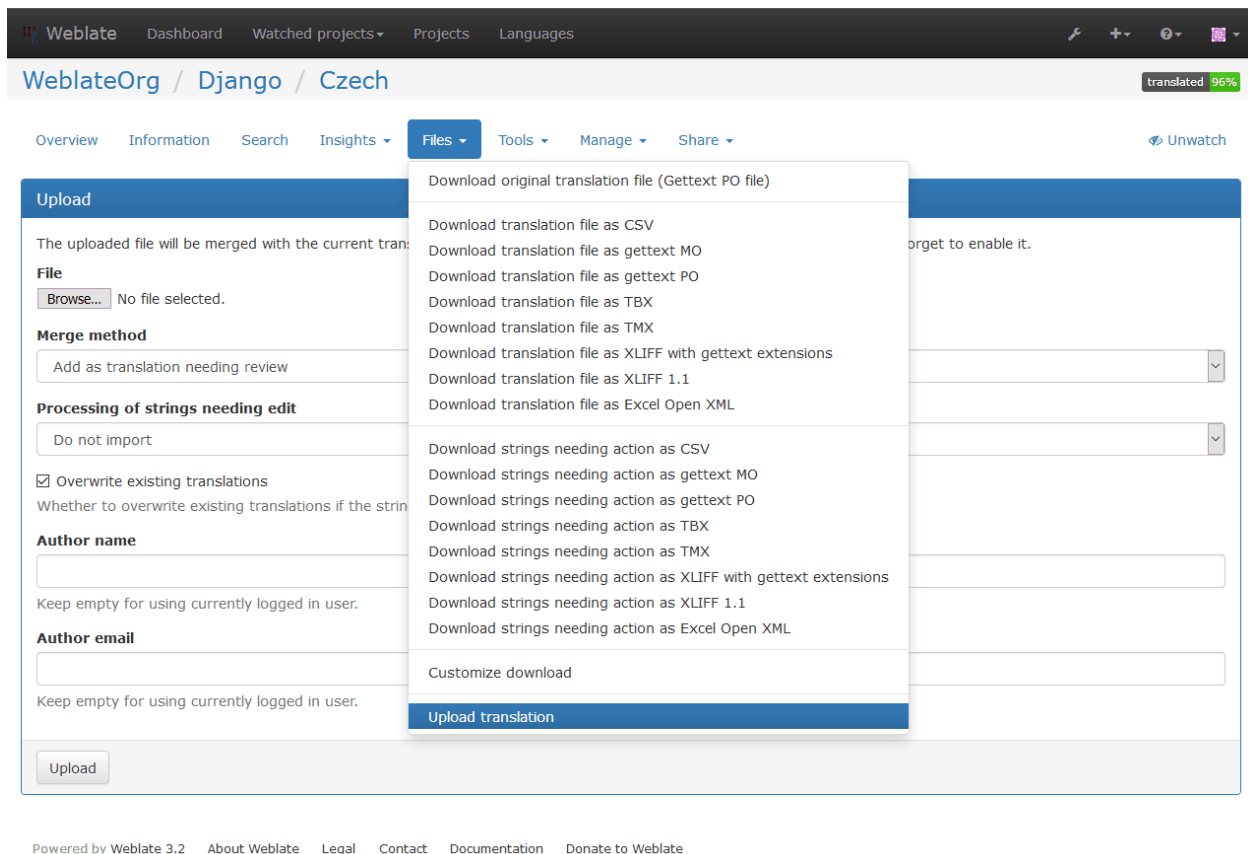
Weblate Dashboard Watched projects Projects Languages

WeblateOrg / Django / Czech

translated 96%

Overview Information Search Insights Files Tools Manage Share

Unwatch

Upload

The uploaded file will be merged with the current trans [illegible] orget to enable it.

File

Browse... No file selected.

Merge method

Add as translation needing review

Processing of strings needing edit

Do not import

☑ Overwrite existing translations

Whether to overwrite existing translations if the strin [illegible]

Author name

Keep empty for using currently logged in user.

Author email

Keep empty for using currently logged in user.

Upload

Download original translation file (Gettext PO file)

Download translation file as CSV
Download translation file as gettext MO
Download translation file as gettext PO
Download translation file as TBX
Download translation file as TMX
Download translation file as XLIFF with gettext extensions
Download translation file as XLIFF 1.1
Download translation file as Excel Open XML

Download strings needing action as CSV
Download strings needing action as gettext MO
Download strings needing action as gettext PO
Download strings needing action as TBX
Download strings needing action as TMX
Download strings needing action as XLIFF with gettext extensions
Download strings needing action as XLIFF 1.1
Download strings needing action as Excel Open XML

Customize download

Upload translation

Powered by Weblate 3.2 About Weblate Legal Contact Documentation Donate to Weblate